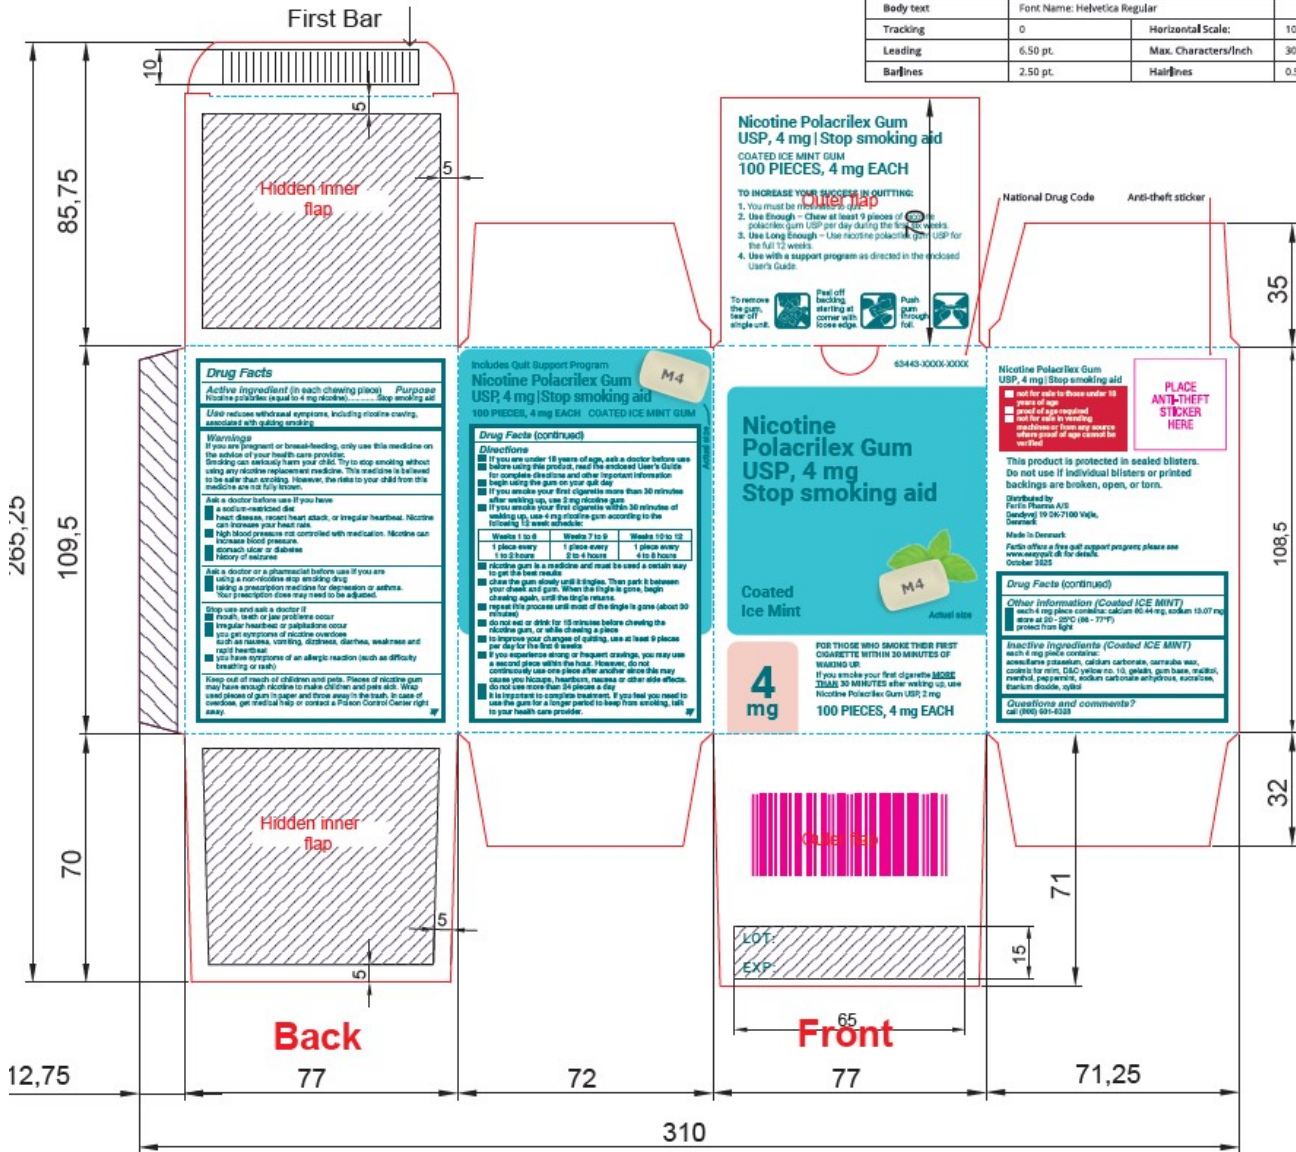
| Body text | Font Name: Helvetica Regular | | |
|---|---|---|---|
| Tracking | 0 | Horizontal Scale: | 10 |
| Leading | 6.50 pt. | Max. Characters/Inch | 30 |
| Barlines | 2.50 pt. | Hairlines | 0.5 |

First Bar

10

5

85,75

Hidden inner flap

5

Nicotine Polacrilex Gum USP, 4 mg | Stop smoking aid
COATED ICE MINT GUM
100 PIECES, 4 mg EACH

TO INCREASE YOUR SUCCESS IN QUITTING:
1. You must be motivated to quit.
2. Use Enough – Chew at least 9 pieces of nicotine polacrilex gum USP per day during the first six weeks.
3. Use Long Enough – Use nicotine polacrilex gum USP for the full 12 weeks.
4. Use with a support program as directed in the enclosed User's Guide.

Outer flap

To remove the gum, tear off single unit.
Peel off backing, starting at corner with loose edge.
Push gum through foil.

National Drug Code

Anti-theft sticker

35

63443-XXXX-XXXX

265,25

109,5

Drug Facts
Active ingredient (in each chewing piece) Purpose
Nicotine polacrilex (equal to 4 mg nicotine) Stop smoking aid
Use reduces withdrawal symptoms, including nicotine craving, associated with quitting smoking
Warnings
If you are pregnant or breast-feeding, only use this medicine on the advice of your health care provider. Smoking can seriously harm your child. Try to stop smoking without using any nicotine replacement medicine. This medicine is believed to be safer than smoking. However, the risks to your child from this medicine are not fully known.
Ask a doctor before use if you have
a sodium-restricted diet
heart disease, recent heart attack, or irregular heartbeat. Nicotine can increase your heart rate.
high blood pressure not controlled with medication. Nicotine can increase blood pressure.
stomach ulcer or diabetes
history of seizures
Ask a doctor or a pharmacist before use if you are
using a non-nicotine stop smoking drug
taking a prescription medicine for depression or asthma. Your prescription dose may need to be adjusted.
Stop use and ask a doctor if
mouth, teeth or jaw problems occur
irregular heartbeat or palpitations occur
you get symptoms of nicotine overdose such as nausea, vomiting, dizziness, diarrhea, weakness and rapid heartbeat
you have symptoms of an allergic reaction (such as difficulty breathing or rash)
Keep out of reach of children and pets. Pieces of nicotine gum may have enough nicotine to make children and pets sick. Wrap used pieces of gum in paper and throw away in the trash. In case of overdose, get medical help or contact a Poison Control Center right away.

Includes Quit Support Program
Nicotine Polacrilex Gum USP, 4 mg | Stop smoking aid
100 PIECES, 4 mg EACH COATED ICE MINT GUM
M4
Actual size

Drug Facts (continued)
Directions
If you are under 18 years of age, ask a doctor before use
before using this product, read the enclosed User's Guide for complete directions and other important information
begin using the gum on your quit day
if you smoke your first cigarette more than 30 minutes after waking up, use 2 mg nicotine gum
if you smoke your first cigarette within 30 minutes of waking up, use 4 mg nicotine gum according to the following 12 week schedule:

| Weeks 1 to 6 | Weeks 7 to 9 | Weeks 10 to 12 |
|---|---|---|
| 1 piece every 1 to 2 hours | 1 piece every 2 to 4 hours | 1 piece every 4 to 8 hours |

nicotine gum is a medicine and must be used a certain way to get the best results
chew the gum slowly until it tingles. Then park it between your cheek and gum. When the tingle is gone, begin chewing again, until the tingle returns.
repeat this process until most of the tingle is gone (about 30 minutes)
do not eat or drink for 15 minutes before chewing the nicotine gum, or while chewing a piece
to improve your chances of quitting, use at least 9 pieces per day for the first 6 weeks
if you experience strong or frequent cravings, you may use a second piece within the hour. However, do not continuously use one piece after another since this may cause you hiccups, heartburn, nausea or other side effects.
do not use more than 24 pieces a day
it is important to complete treatment. If you feel you need to use the gum for a longer period to keep from smoking, talk to your health care provider.

Nicotine Polacrilex Gum USP, 4 mg Stop smoking aid
Coated Ice Mint
M4
Actual size
4 mg
FOR THOSE WHO SMOKE THEIR FIRST CIGARETTE WITHIN 30 MINUTES OF WAKING UP.
If you smoke your first cigarette MORE THAN 30 MINUTES after waking up, use Nicotine Polacrilex Gum USP, 2 mg
100 PIECES, 4 mg EACH

Nicotine Polacrilex Gum USP, 4 mg | Stop smoking aid
not for sale to those under 18 years of age
proof of age required
not for sale in vending machines or from any source where proof of age cannot be verified
PLACE ANTI-THEFT STICKER HERE
This product is protected in sealed blisters. Do not use if individual blisters or printed backings are broken, open, or torn.
Distributed by
Fertin Pharma A/S
Dandyvej 19 DK-7100 Vejle, Denmark
Made in Denmark
Fertin offers a free quit support program; please see www.easyquit.dk for details.
October 2025
Drug Facts (continued)
Other information (Coated ICE MINT)
each 4 mg piece contains: calcium 60.44 mg, sodium 13.07 mg
store at 20 - 25°C (68 - 77°F)
protect from light
Inactive ingredients (Coated ICE MINT)
each 4 mg piece contains:
acesulfame potassium, calcium carbonate, carnauba wax, coolants for mint, D&C yellow no. 10, gelatin, gum base, maltitol, menthol, peppermint, sodium carbonate anhydrous, sucralose, titanium dioxide, xylitol
Questions and comments?
call (800) 691-6323

108,5

70

Hidden inner flap

5

5

Outer flap

32

71

LOT:
EXP:

15

65

Back

Front

12,75

77

72

77

71,25

310